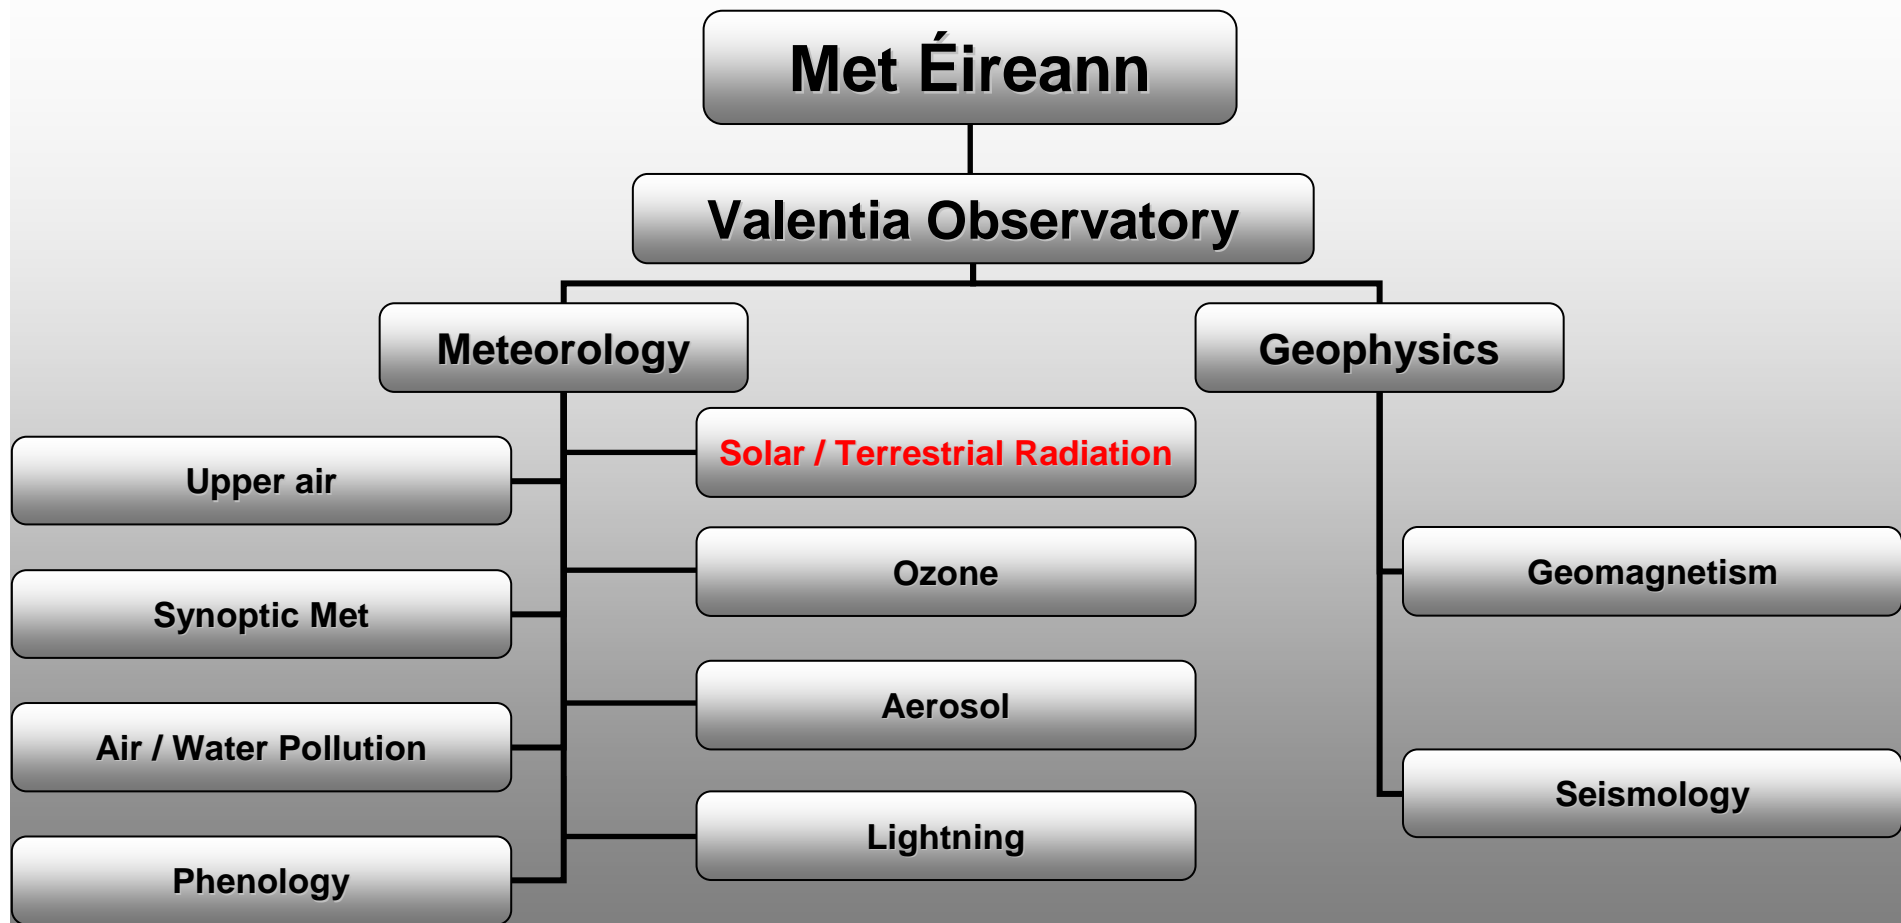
Met Éireann

Valentia Observatory

Meteorology

Geophysics

Upper air

Solar / Terrestrial Radiation

Synoptic Met

Ozone

Geomagnetism

Air / Water Pollution

Aerosol

Seismology

Phenology

Lightning